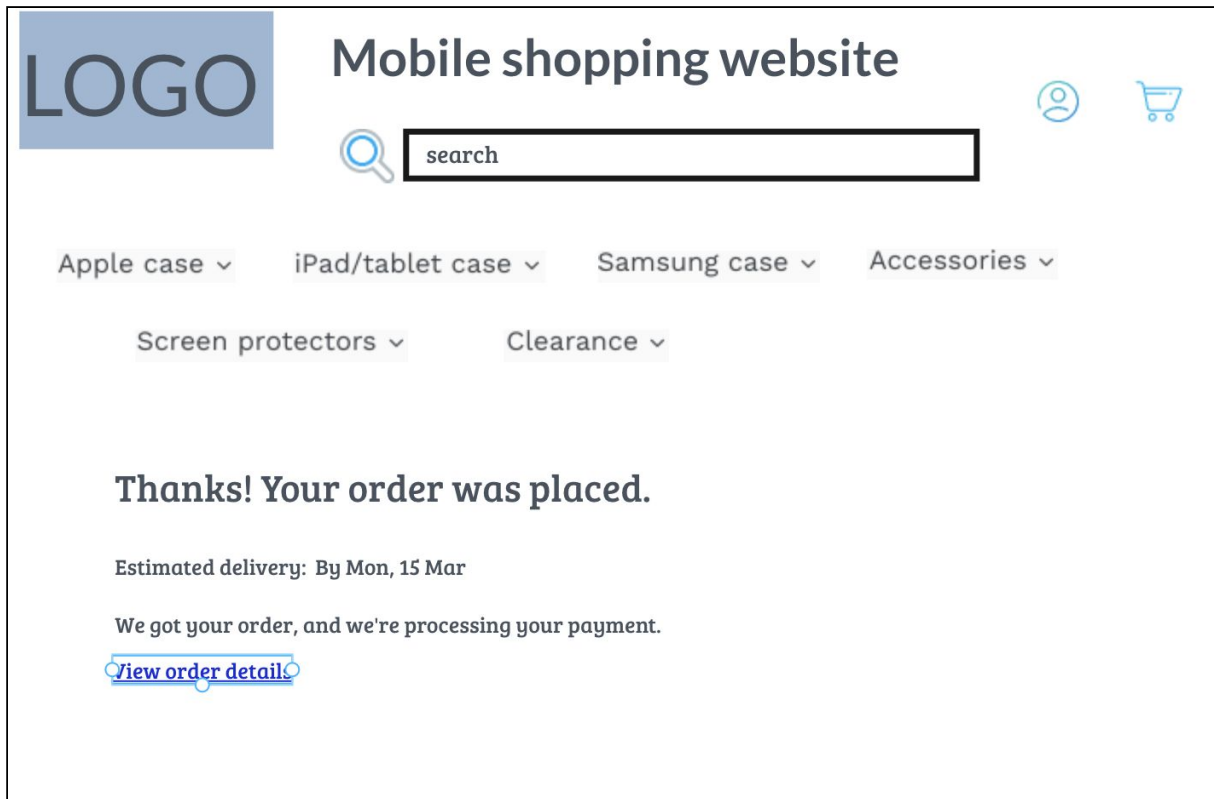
LOGO

Mobile shopping website

search

Apple case ⌄ iPad/tablet case ⌄ Samsung case ⌄ Accessories ⌄

Screen protectors ⌄ Clearance ⌄

Thanks! Your order was placed.

Estimated delivery: By Mon, 15 Mar

We got your order, and we're processing your payment.

View order details